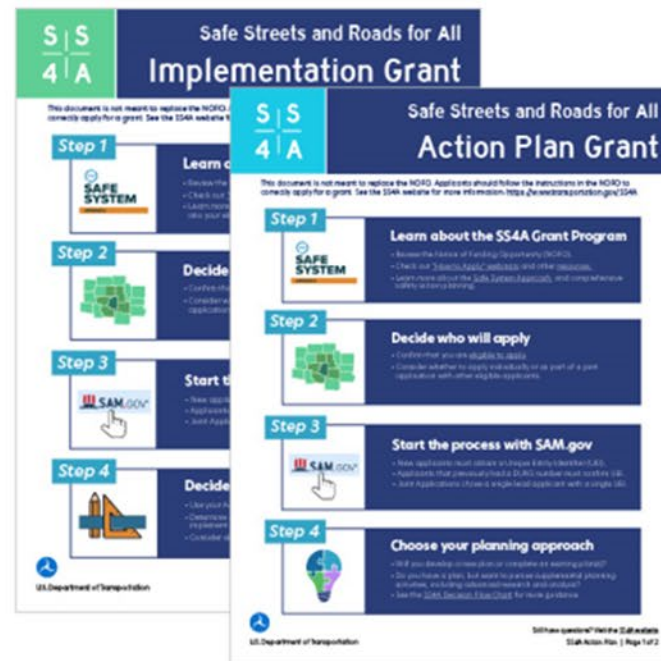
S S
4 A

Safe Streets and Roads for All
Implementation Grant

This document is not meant to replace the NOFO. Applicants should follow the instructions in the NOFO to correctly apply for a grant. See the SS4A website for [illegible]

Step 1
SAFE SYSTEM
Learn a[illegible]

Step 2
Decide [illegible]

Step 3
SAM.GOV
Start t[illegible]

Step 4
Decide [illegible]

U.S. Department of Transportation

S S
4 A

Safe Streets and Roads for All
Action Plan Grant

This document is not meant to replace the NOFO. Applicants should follow the instructions in the NOFO to correctly apply for a grant. See the SS4A website for more information: https://www.transportation.gov/SS4A

Step 1
SAFE SYSTEM
Learn about the SS4A Grant Program
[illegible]

Step 2
Decide who will apply
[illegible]

Step 3
SAM.GOV
Start the process with SAM.gov
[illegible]

Step 4
Choose your planning approach
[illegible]

U.S. Department of Transportation

Still have questions? Visit the SS4A website
SS4A Action Plan | Page 1 of 2